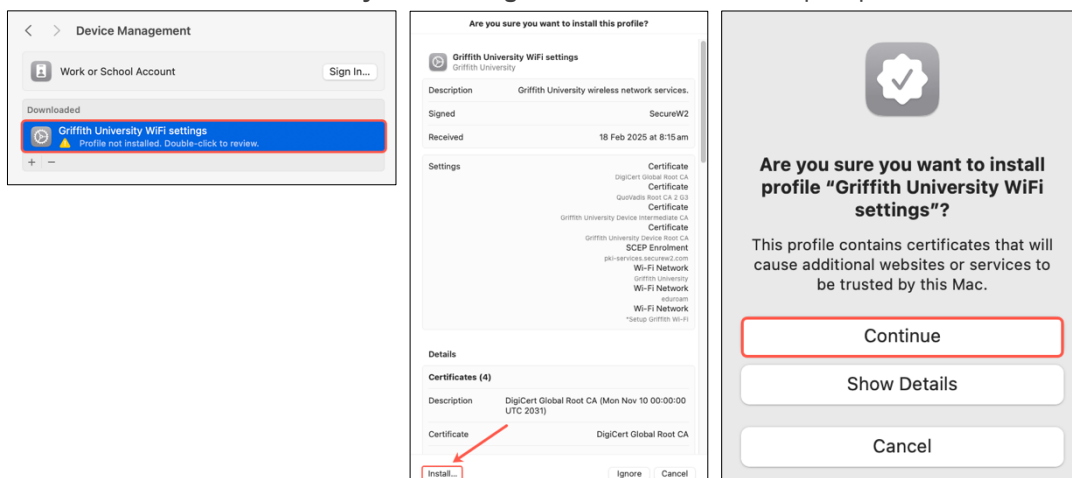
Device Management

Work or School Account
Sign In...

Downloaded

Griffith University WiFi settings
Profile not installed. Double-click to review.

+ −

Are you sure you want to install this profile?

Griffith University WiFi settings
Griffith University

| Description | Griffith University wireless network services. |
|---|---|
| Signed | SecureW2 |
| Received | 18 Feb 2025 at 8:15 am |

Settings
Certificate
DigiCert Global Root CA
Certificate
QuoVadis Root CA 2 G3
Certificate
Griffith University Device Intermediate CA
Certificate
Griffith University Device Root CA
SCEP Enrolment
pki-services.securew2.com
Wi-Fi Network
Griffith University
Wi-Fi Network
eduroam
Wi-Fi Network
*Setup Griffith Wi-Fi

Details

Certificates (4)

| Description | DigiCert Global Root CA (Mon Nov 10 00:00:00 UTC 2031) |
|---|---|
| Certificate | DigiCert Global Root CA |

Install...
Ignore
Cancel

Are you sure you want to install profile “Griffith University WiFi settings”?

This profile contains certificates that will cause additional websites or services to be trusted by this Mac.

Continue

Show Details

Cancel